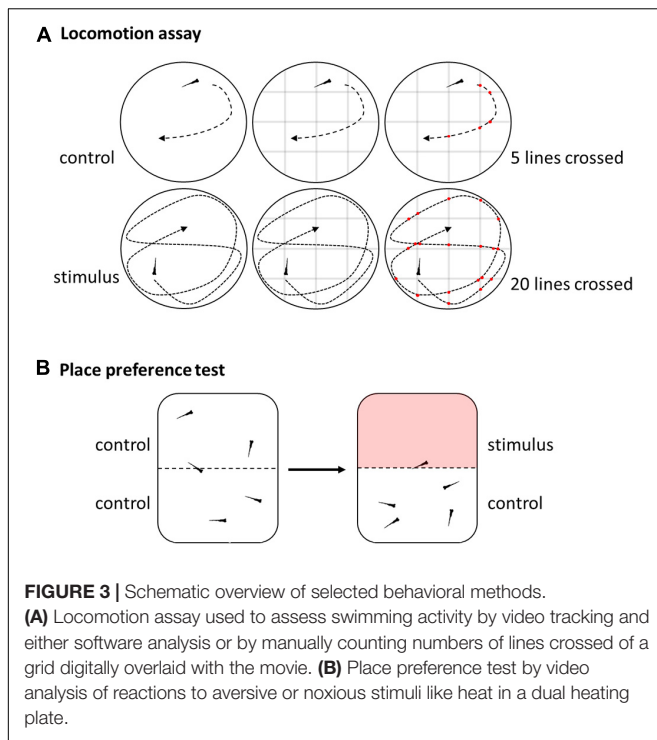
A Locomotion assay

control

5 lines crossed

stimulus

20 lines crossed

B Place preference test

control

control

stimulus

control

**FIGURE 3 |** Schematic overview of selected behavioral methods. **(A)** Locomotion assay used to assess swimming activity by video tracking and either software analysis or by manually counting numbers of lines crossed of a grid digitally overlaid with the movie. **(B)** Place preference test by video analysis of reactions to aversive or noxious stimuli like heat in a dual heating plate.